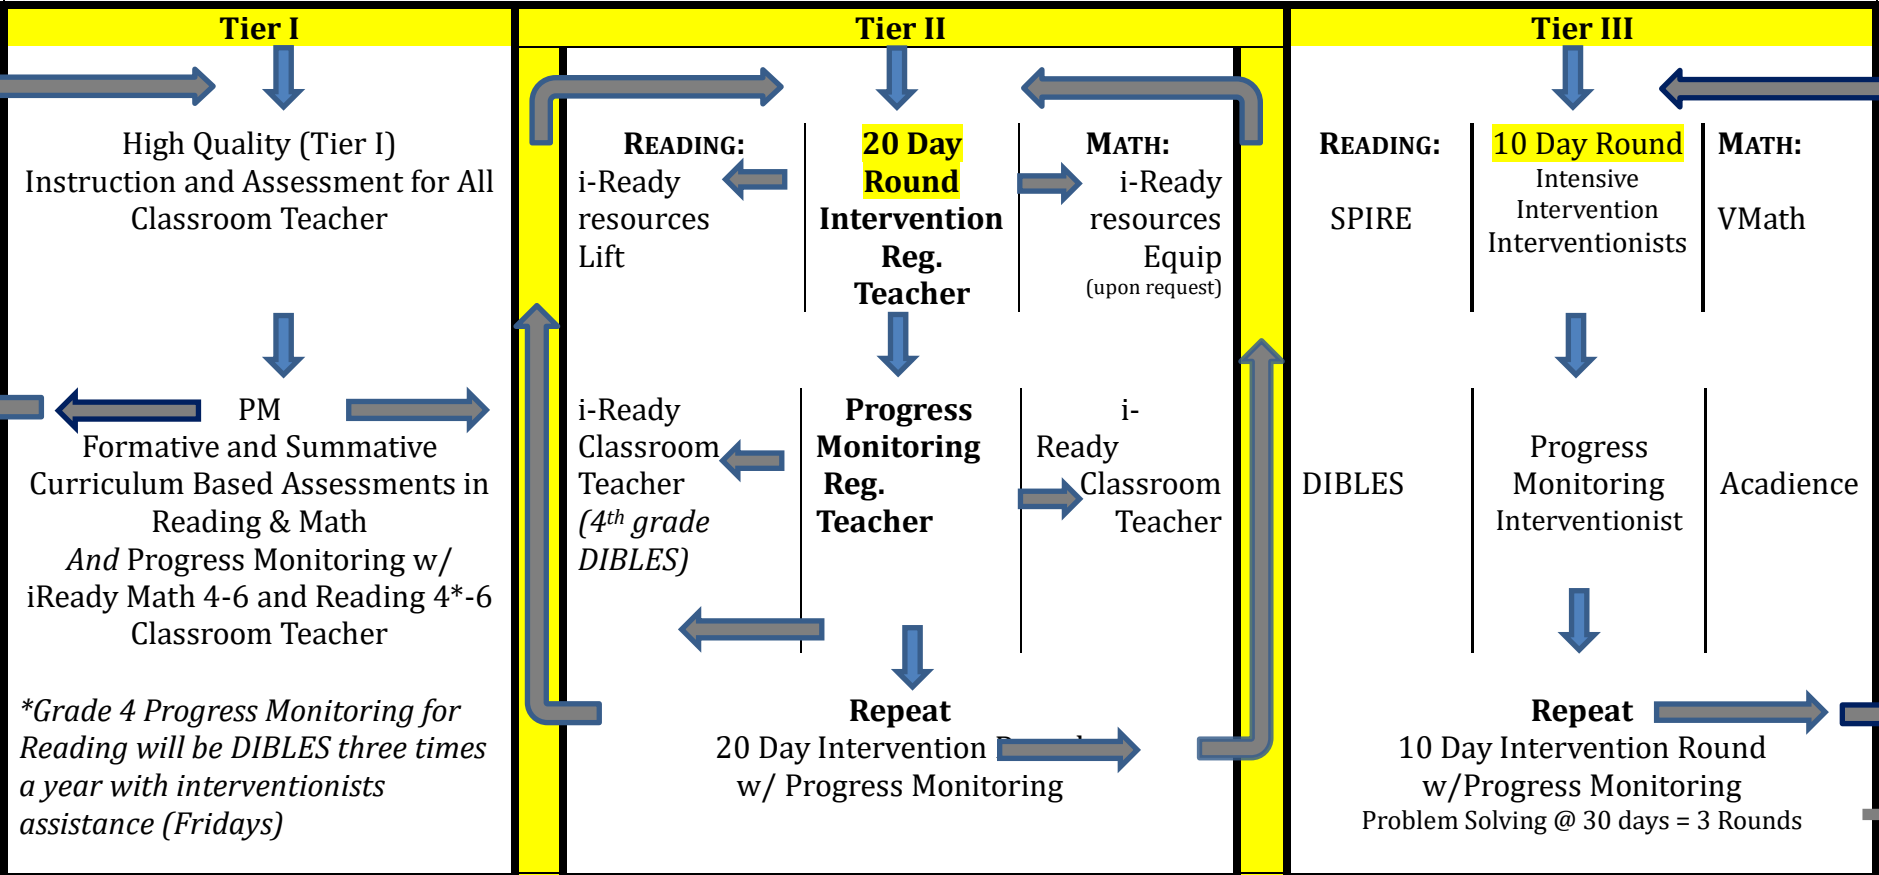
Tier I

High Quality (Tier I) Instruction and Assessment for All Classroom Teacher

PM
Formative and Summative Curriculum Based Assessments in Reading & Math
*And* Progress Monitoring w/ iReady Math 4-6 and Reading 4*-6
Classroom Teacher

*\*Grade 4 Progress Monitoring for Reading will be DIBLES three times a year with interventionists assistance (Fridays)*

Tier II

READING:
i-Ready resources
Lift

20 Day Round
Intervention
Reg. Teacher

MATH:
i-Ready resources
Equip
(upon request)

i-Ready
Classroom Teacher
*(4$^{th}$ grade DIBLES)*

Progress Monitoring
Reg. Teacher

i-Ready
Classroom Teacher

Repeat
20 Day Intervention Round
w/ Progress Monitoring

Tier III

READING:
SPIRE

10 Day Round
Intensive Intervention
Interventionists

MATH:
VMath

DIBLES

Progress Monitoring
Interventionist

Acadience

Repeat
10 Day Intervention Round
w/Progress Monitoring
Problem Solving @ 30 days = 3 Rounds